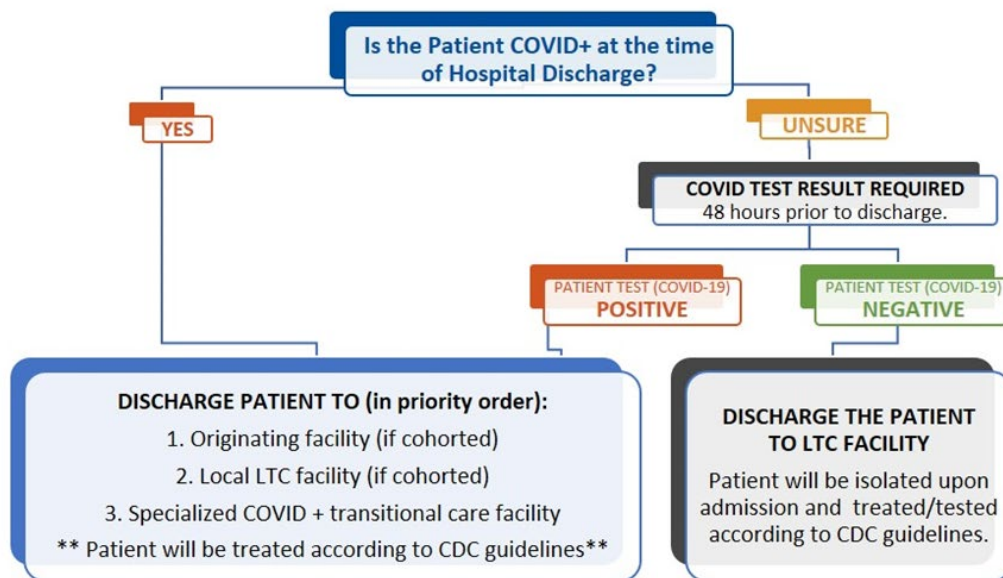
Is the Patient COVID+ at the time of Hospital Discharge?

YES

UNSURE

COVID TEST RESULT REQUIRED
48 hours prior to discharge.

PATIENT TEST (COVID-19)
POSITIVE

PATIENT TEST (COVID-19)
NEGATIVE

DISCHARGE PATIENT TO (in priority order):
1. Originating facility (if cohorted)
2. Local LTC facility (if cohorted)
3. Specialized COVID + transitional care facility
** Patient will be treated according to CDC guidelines**

DISCHARGE THE PATIENT TO LTC FACILITY

Patient will be isolated upon admission and treated/tested according to CDC guidelines.